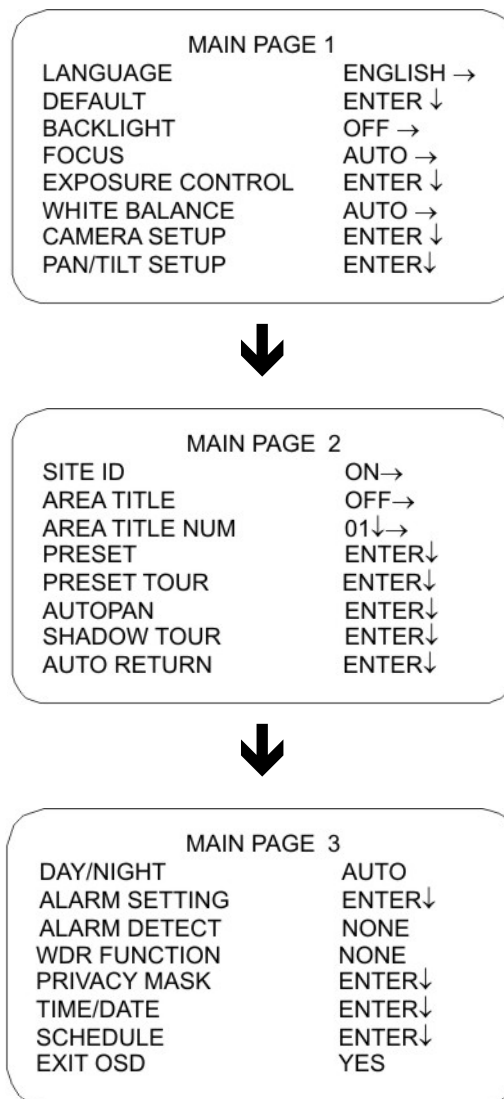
MAIN PAGE 1

| | |
|---|---|
| LANGUAGE | ENGLISH $\rightarrow$ |
| DEFAULT | ENTER $\downarrow$ |
| BACKLIGHT | OFF $\rightarrow$ |
| FOCUS | AUTO $\rightarrow$ |
| EXPOSURE CONTROL | ENTER $\downarrow$ |
| WHITE BALANCE | AUTO $\rightarrow$ |
| CAMERA SETUP | ENTER $\downarrow$ |
| PAN/TILT SETUP | ENTER$\downarrow$ |

MAIN PAGE 2

| | |
|---|---|
| SITE ID | ON$\rightarrow$ |
| AREA TITLE | OFF$\rightarrow$ |
| AREA TITLE NUM | 01$\downarrow\rightarrow$ |
| PRESET | ENTER$\downarrow$ |
| PRESET TOUR | ENTER$\downarrow$ |
| AUTOPAN | ENTER$\downarrow$ |
| SHADOW TOUR | ENTER$\downarrow$ |
| AUTO RETURN | ENTER$\downarrow$ |

MAIN PAGE 3

| | |
|---|---|
| DAY/NIGHT | AUTO |
| ALARM SETTING | ENTER$\downarrow$ |
| ALARM DETECT | NONE |
| WDR FUNCTION | NONE |
| PRIVACY MASK | ENTER$\downarrow$ |
| TIME/DATE | ENTER$\downarrow$ |
| SCHEDULE | ENTER$\downarrow$ |
| EXIT OSD | YES |